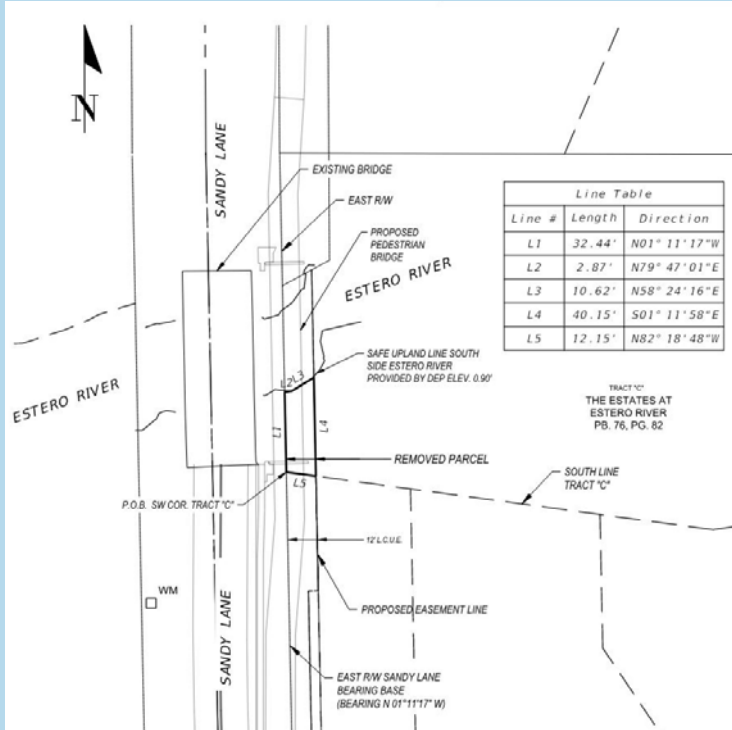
N

SANDY LANE

EXISTING BRIDGE

EAST R/W

PROPOSED PEDESTRIAN BRIDGE

| Line Table | | |
|---|---|---|
| Line # | Length | Direction |
| L1 | 32.44' | N01° 11'17"W |
| L2 | 2.87' | N79° 47'01"E |
| L3 | 10.62' | N58° 24'16"E |
| L4 | 40.15' | S01° 11'58"E |
| L5 | 12.15' | N82° 18'48"W |

ESTERO RIVER

ESTERO RIVER

SAFE UPLAND LINE SOUTH SIDE ESTERO RIVER PROVIDED BY DEP ELEV. 0.90'

L2 L3

L1

L4

TRACT "C"
THE ESTATES AT ESTERO RIVER
PB. 76, PG. 82

REMOVED PARCEL

L5

P.O.B. SW COR. TRACT "C"

SOUTH LINE TRACT "C"

12' L.C.U.E.

WM

PROPOSED EASEMENT LINE

SANDY LANE

EAST R/W SANDY LANE BEARING BASE (BEARING N 01°11'17" W)